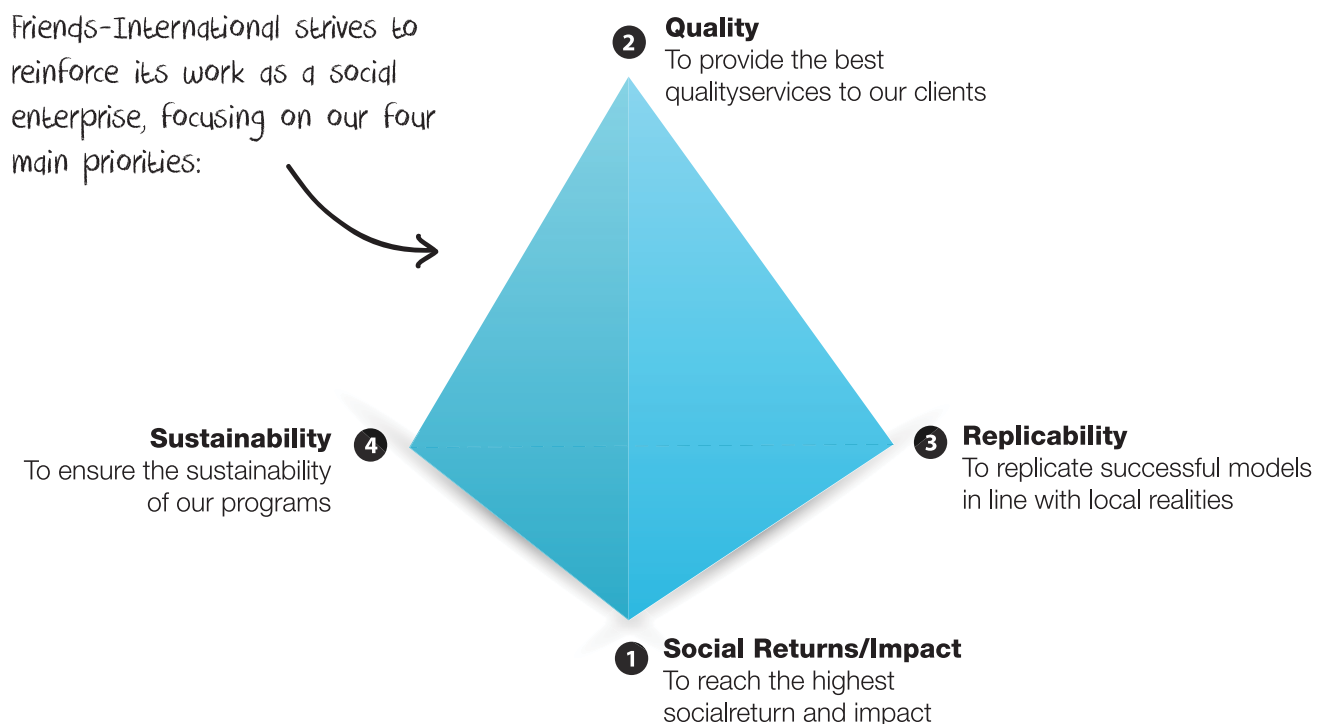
Friends-International strives to reinforce its work as a social enterprise, focusing on our four main priorities:

2 Quality
To provide the best qualityservices to our clients

4 Sustainability
To ensure the sustainability of our programs

3 Replicability
To replicate successful models in line with local realities

1 Social Returns/Impact
To reach the highest socialreturn and impact